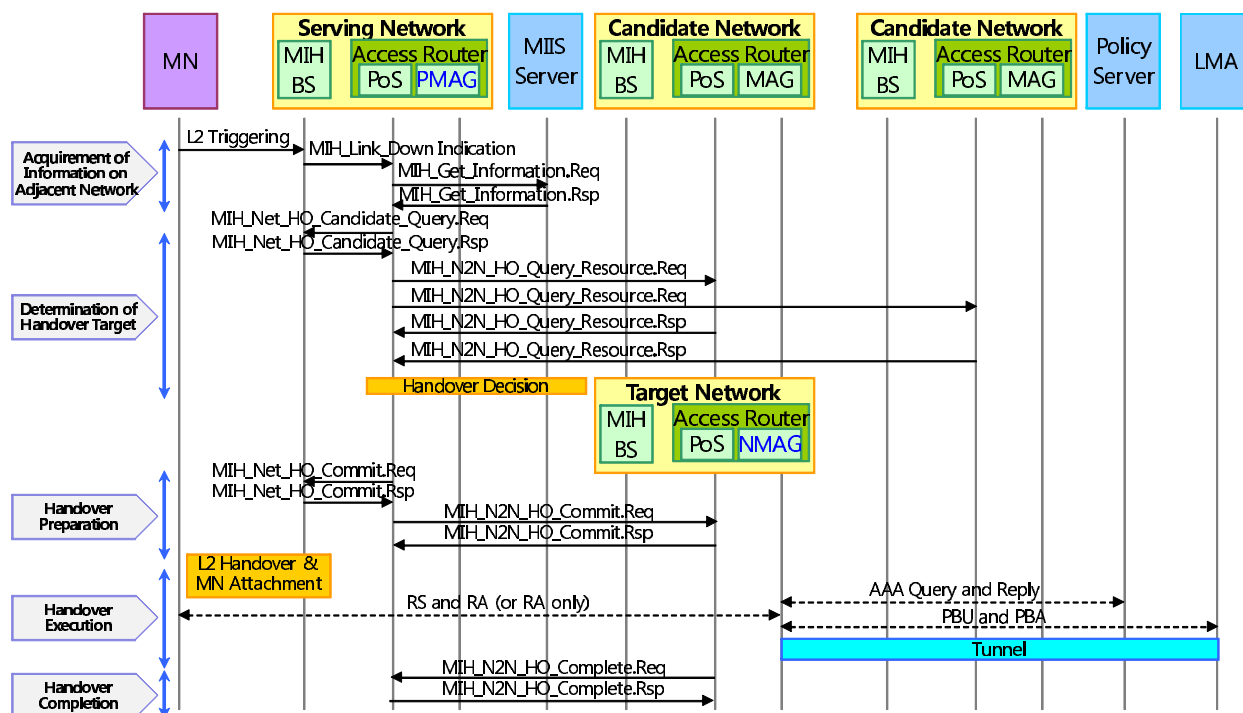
MN

Serving Network
MIH BS
Access Router
PoS PMAG

MIIS Server

Candidate Network
MIH BS
Access Router
PoS MAG

Candidate Network
MIH BS
Access Router
PoS MAG

Policy Server

LMA

Acquirement of Information on Adjacent Network

L2 Triggering
MIH_Link_Down Indication
MIH_Get_Information.Req
MIH_Get_Information.Rsp
MIH_Net_HO_Candidate_Query.Req
MIH_Net_HO_Candidate_Query.Rsp

Determination of Handover Target

MIH_N2N_HO_Query_Resource.Req
MIH_N2N_HO_Query_Resource.Req
MIH_N2N_HO_Query_Resource.Rsp
MIH_N2N_HO_Query_Resource.Rsp

Handover Decision

Target Network
MIH BS
Access Router
PoS NMAG

Handover Preparation

MIH_Net_HO_Commit.Req
MIH_Net_HO_Commit.Rsp
MIH_N2N_HO_Commit.Req
MIH_N2N_HO_Commit.Rsp

L2 Handover & MN Attachment

Handover Execution

RS and RA (or RA only)
AAA Query and Reply
PBU and PBA
Tunnel

Handover Completion

MIH_N2N_HO_Complete.Req
MIH_N2N_HO_Complete.Rsp